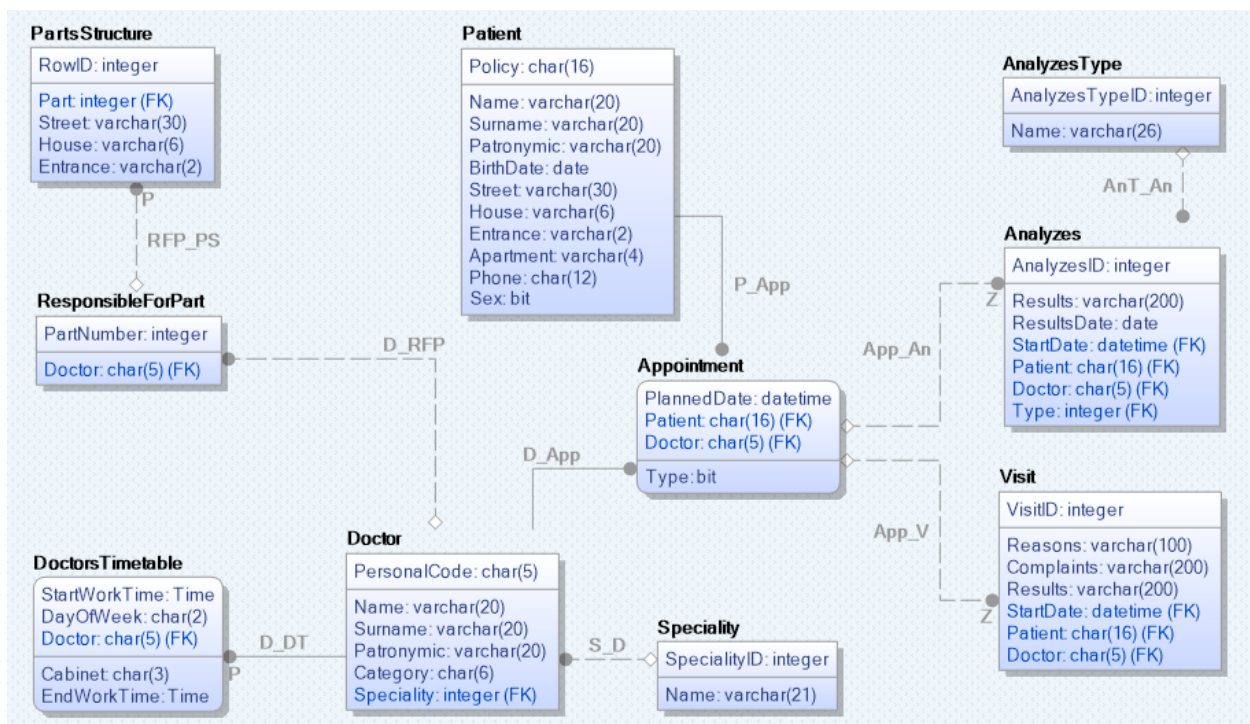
PartsStructure
RowID: integer
Part: integer (FK)
Street: varchar(30)
House: varchar(6)
Entrance: varchar(2)

P
RFP_PS

ResponsibleForPart
PartNumber: integer
Doctor: char(5) (FK)

D_RFP

Patient
Policy: char(16)
Name: varchar(20)
Surname: varchar(20)
Patronymic: varchar(20)
BirthDate: date
Street: varchar(30)
House: varchar(6)
Entrance: varchar(2)
Apartment: varchar(4)
Phone: char(12)
Sex: bit

P_App

AnalyzesType
AnalyzesTypeID: integer
Name: varchar(26)

AnT_An

Analyzes
AnalyzesID: integer
Results: varchar(200)
ResultsDate: date
StartDate: datetime (FK)
Patient: char(16) (FK)
Doctor: char(5) (FK)
Type: integer (FK)

Z
App_An

Appointment
PlannedDate: datetime
Patient: char(16) (FK)
Doctor: char(5) (FK)
Type: bit

D_App

Visit
VisitID: integer
Reasons: varchar(100)
Complaints: varchar(200)
Results: varchar(200)
StartDate: datetime (FK)
Patient: char(16) (FK)
Doctor: char(5) (FK)

App_V
Z

DoctorsTimetable
StartWorkTime: Time
DayOfWeek: char(2)
Doctor: char(5) (FK)
Cabinet: char(3)
EndWorkTime: Time

P
D_DT

Doctor
PersonalCode: char(5)
Name: varchar(20)
Surname: varchar(20)
Patronymic: varchar(20)
Category: char(6)
Speciality: integer (FK)

S_D

Speciality
SpecialityID: integer
Name: varchar(21)